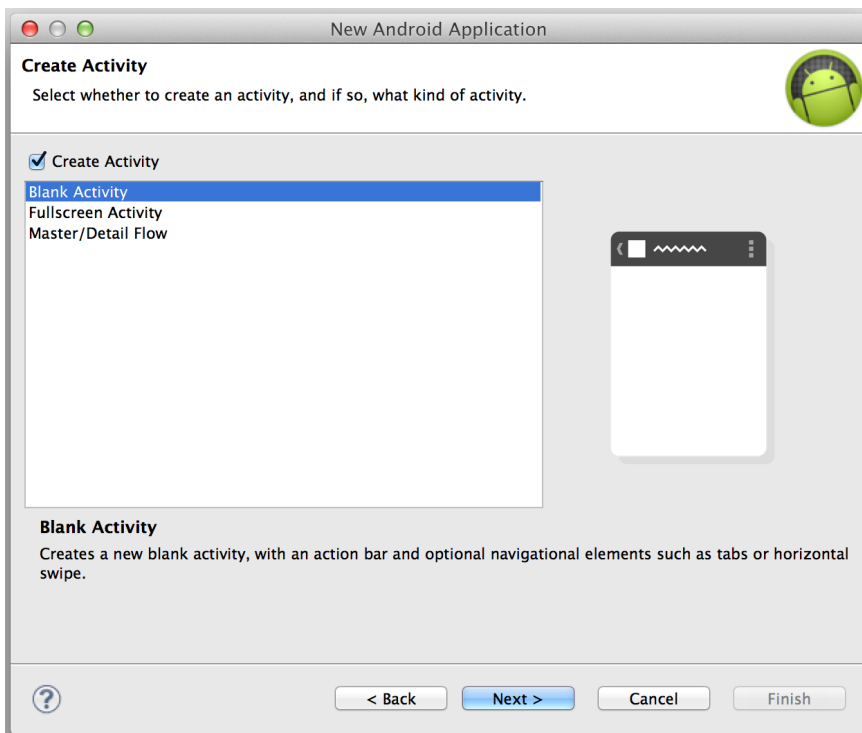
New Android Application

Create Activity

Select whether to create an activity, and if so, what kind of activity.

Create Activity

Blank Activity
Fullscreen Activity
Master/Detail Flow

Blank Activity

Creates a new blank activity, with an action bar and optional navigational elements such as tabs or horizontal swipe.

?

< Back

Next >

Cancel

Finish